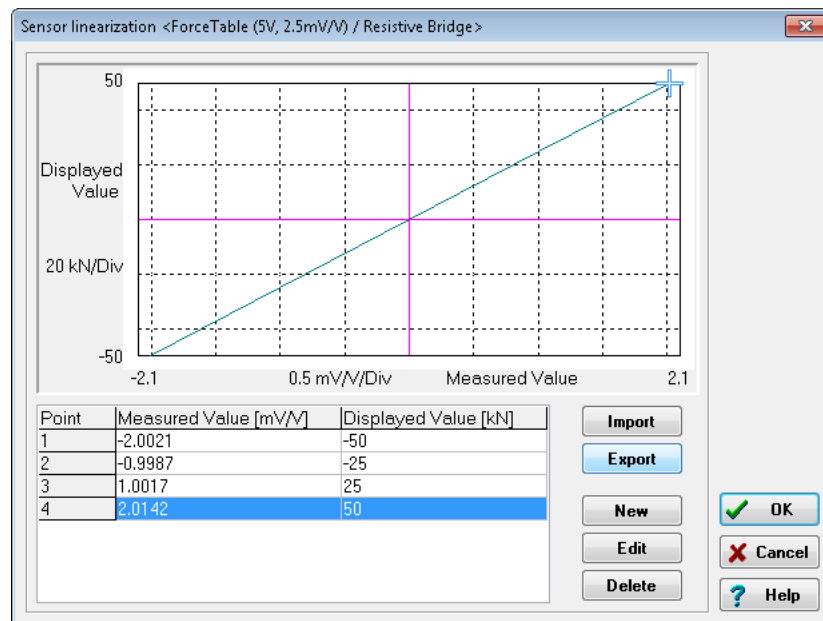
Sensor linearization <ForceTable (5V, 2.5mV/V) / Resistive Bridge>

50

Displayed Value

20 kN/Div

-50

-2.1

0.5 mV/V/Div

Measured Value

2.1

| Point | Measured Value [mV/V] | Displayed Value [kN] |
|---|---|---|
| 1 | -2.0021 | -50 |
| 2 | -0.9987 | -25 |
| 3 | 1.0017 | 25 |
| 4 | 2.0142 | 50 |

Import

Export

New

Edit

Delete

OK

Cancel

Help